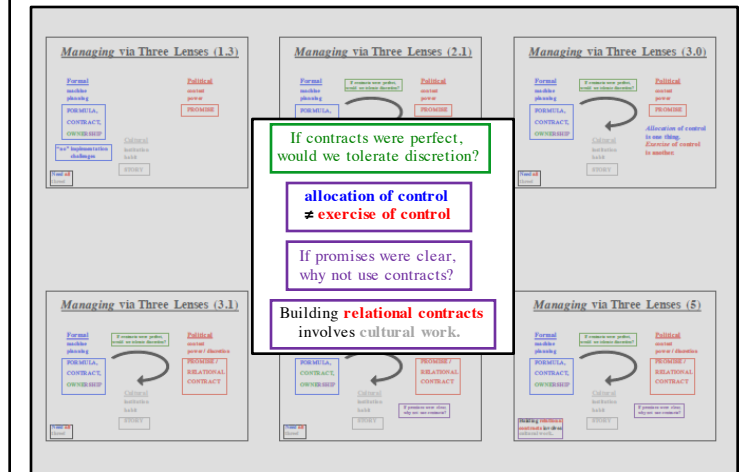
Managing via Three Lenses (1.3)

Formal
machine
planning

Political
contest
power

FORMULA, CONTRACT, OWNERSHIP

PROMISE

"ex" implementation challenges

Cultural
institution
habit

STORY

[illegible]

Managing via Three Lenses (2.1)

Formal
machine
planning

If contracts were perfect, would we tolerate discretion?

Political
contest
power

PROMISE

Managing via Three Lenses (3.0)

Formal
machine
planning

If contracts were perfect, would we tolerate discretion?

Political
contest
power

FORMULA, CONTRACT, OWNERSHIP

PROMISE

Allocation of control is one thing. Exercise of control is another.

Cultural
institution
habit

STORY

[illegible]

If contracts were perfect, would we tolerate discretion?

allocation of control
≠ exercise of control

If promises were clear, why not use contracts?

Building relational contracts involves cultural work.

Managing via Three Lenses (3.1)

Formal
machine
planning

If contracts were perfect, would we tolerate discretion?

Political
contest
power / discretion

FORMULA, CONTRACT, OWNERSHIP

PROMISE / RELATIONAL CONTRACT

Cultural
institution
habit

STORY

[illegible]

FORMULA, CONTRACT, OWNERSHIP

PROMISE / RELATIONAL CONTRACT

Cultural
institution
habit

STORY

If promises were clear, why not use contracts?

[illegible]

Managing via Three Lenses (5)

Formal
machine
planning

If contracts were perfect, would we tolerate discretion?

Political
contest
power / discretion

FORMULA, CONTRACT, OWNERSHIP

PROMISE / RELATIONAL CONTRACT

Cultural
institution
habit

STORY

Building relational contracts involves cultural work.

If promises were clear, why not use contracts?